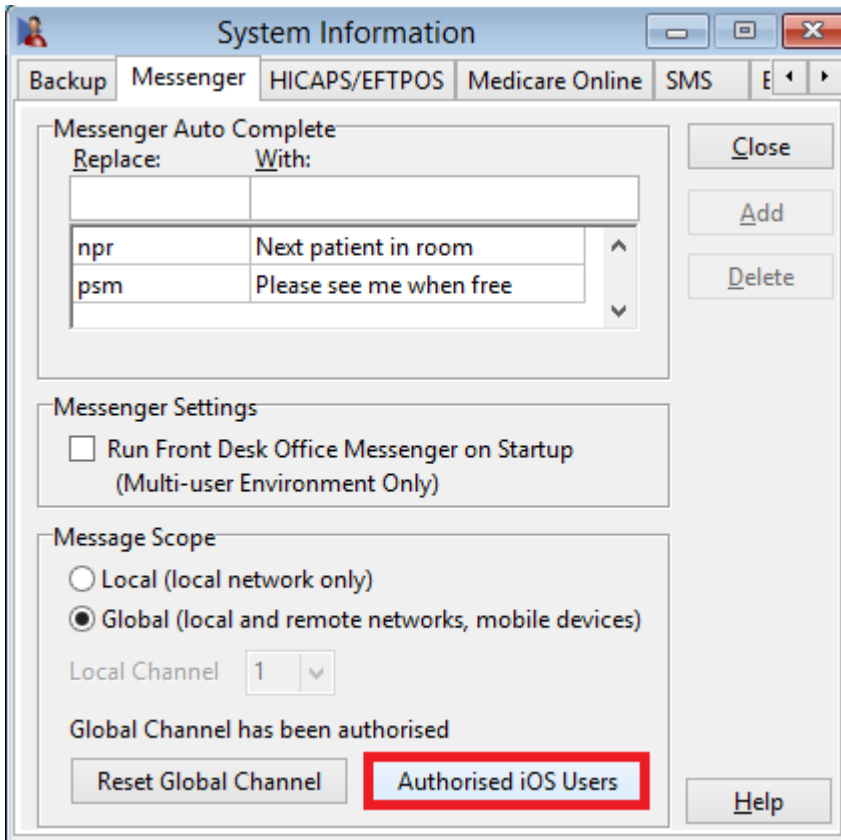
System Information

Backup | Messenger | HICAPS/EFTPOS | Medicare Online | SMS | E

Messenger Auto Complete

Replace: With:

| | |
|---|---|
| npr | Next patient in room |
| psm | Please see me when free |

Close

Add

Delete

Messenger Settings

Run Front Desk Office Messenger on Startup (Multi-user Environment Only)

Message Scope

Local (local network only)

Global (local and remote networks, mobile devices)

Local Channel 1

Global Channel has been authorised

Reset Global Channel

Authorised iOS Users

Help